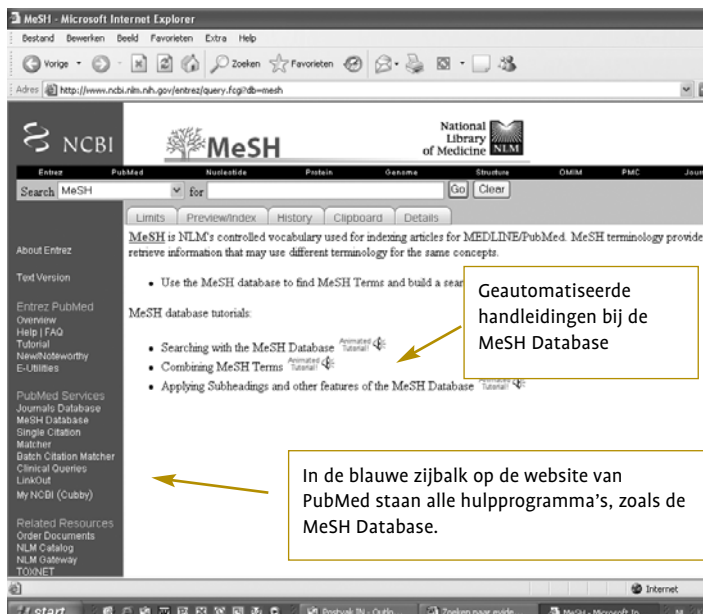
MeSH - Microsoft Internet Explorer

Bestand Bewerken Beeld Favorieten Extra Help

Vorige Zoeken Favorieten

Adres http://www.ncbi.nlm.nih.gov/entrez/query.fcgi?db=mesh

NCBI MeSH National Library of Medicine NLM

Entrez PubMed Nucleotide Protein Genome Structure OMIM PMC Jour

Search MeSH for Go Clear

Limits Preview/Index History Clipboard Details

About Entrez

Text Version

Entrez PubMed
Overview
Help | FAQ
Tutorial
New/Noteworthy
E-Utilities

PubMed Services
Journals Database
MeSH Database
Single Citation Matcher
Batch Citation Matcher
Clinical Queries
LinkOut
My NCBI (Cubby)

Related Resources
Order Documents
NLM Catalog
NLM Gateway
TOXNET

MeSH is NLM's controlled vocabulary used for indexing articles for MEDLINE/PubMed. MeSH terminology provide retrieve information that may use different terminology for the same concepts.

• Use the MeSH database to find MeSH Terms and build a sear

MeSH database tutorials:

• Searching with the MeSH Database Animated Tutorial!
• Combining MeSH Terms Animated Tutorial!
• Applying Subheadings and other features of the MeSH Database Animated Tutorial!

Geautomatiseerde handleidingen bij de MeSH Database

In de blauwe zijbalk op de website van PubMed staan alle hulpprogramma's, zoals de MeSH Database.

Internet

start Postvak IN - Outlo... Zoeken naar evide... MeSH - Microsoft In...